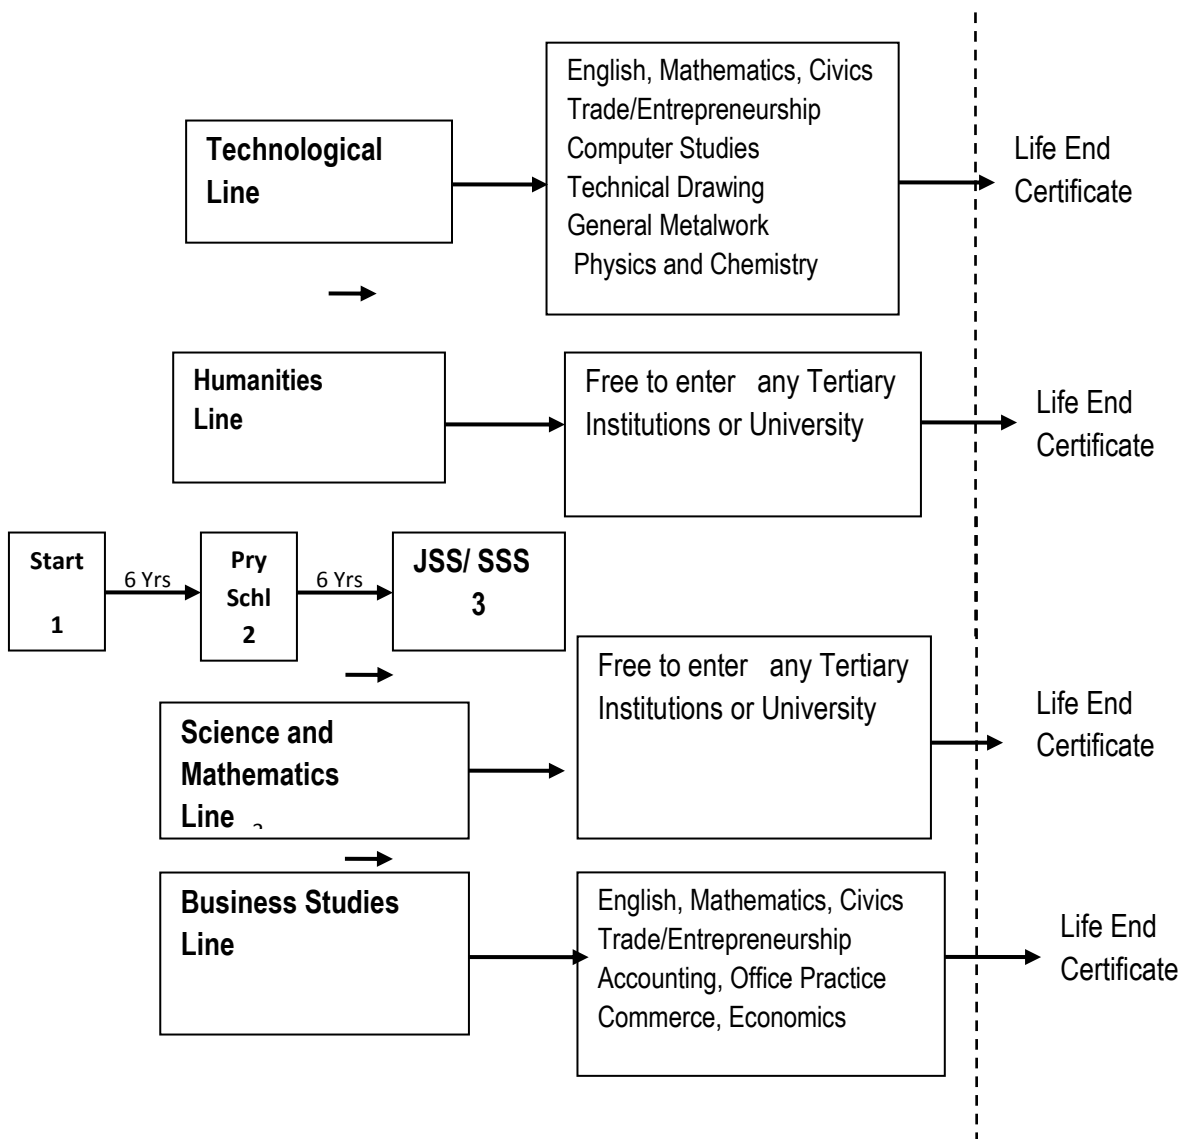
Technological Line

English, Mathematics, Civics
Trade/Entrepreneurship
Computer Studies
Technical Drawing
General Metalwork
Physics and Chemistry

Life End Certificate

Humanities Line

Free to enter any Tertiary Institutions or University

Life End Certificate

Start 1

6 Yrs

Pry Schl 2

6 Yrs

JSS/ SSS 3

Free to enter any Tertiary Institutions or University

Life End Certificate

Science and Mathematics Line

Business Studies Line

English, Mathematics, Civics
Trade/Entrepreneurship
Accounting, Office Practice
Commerce, Economics

Life End Certificate